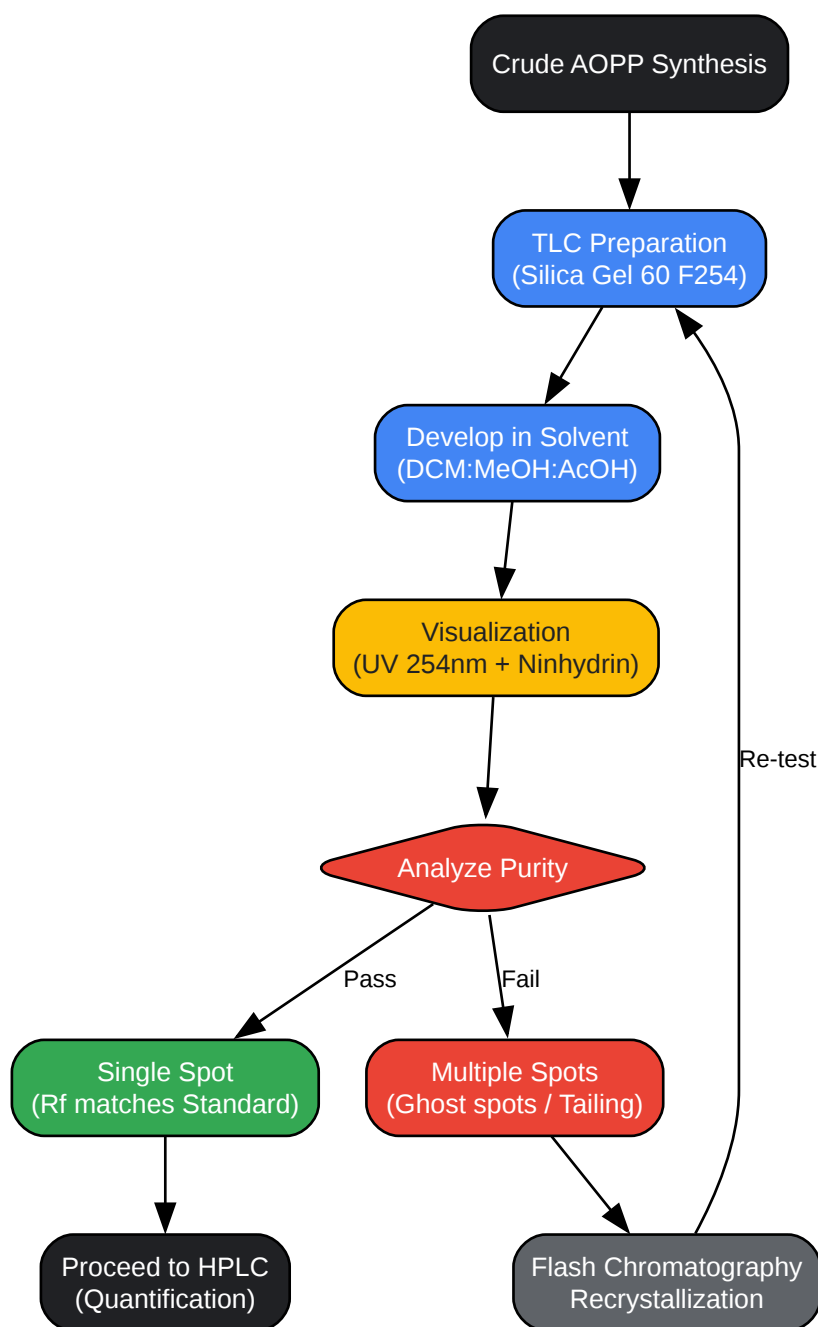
Crude AOPP Synthesis

TLC Preparation
(Silica Gel 60 F254)

Develop in Solvent
(DCM:MeOH:AcOH)

Visualization
(UV 254nm + Ninhydrin)

Analyze Purity

Pass

Fail

Single Spot
(Rf matches Standard)

Multiple Spots
(Ghost spots / Tailing)

Proceed to HPLC
(Quantification)

Flash Chromatography
Recrystallization

Re-test